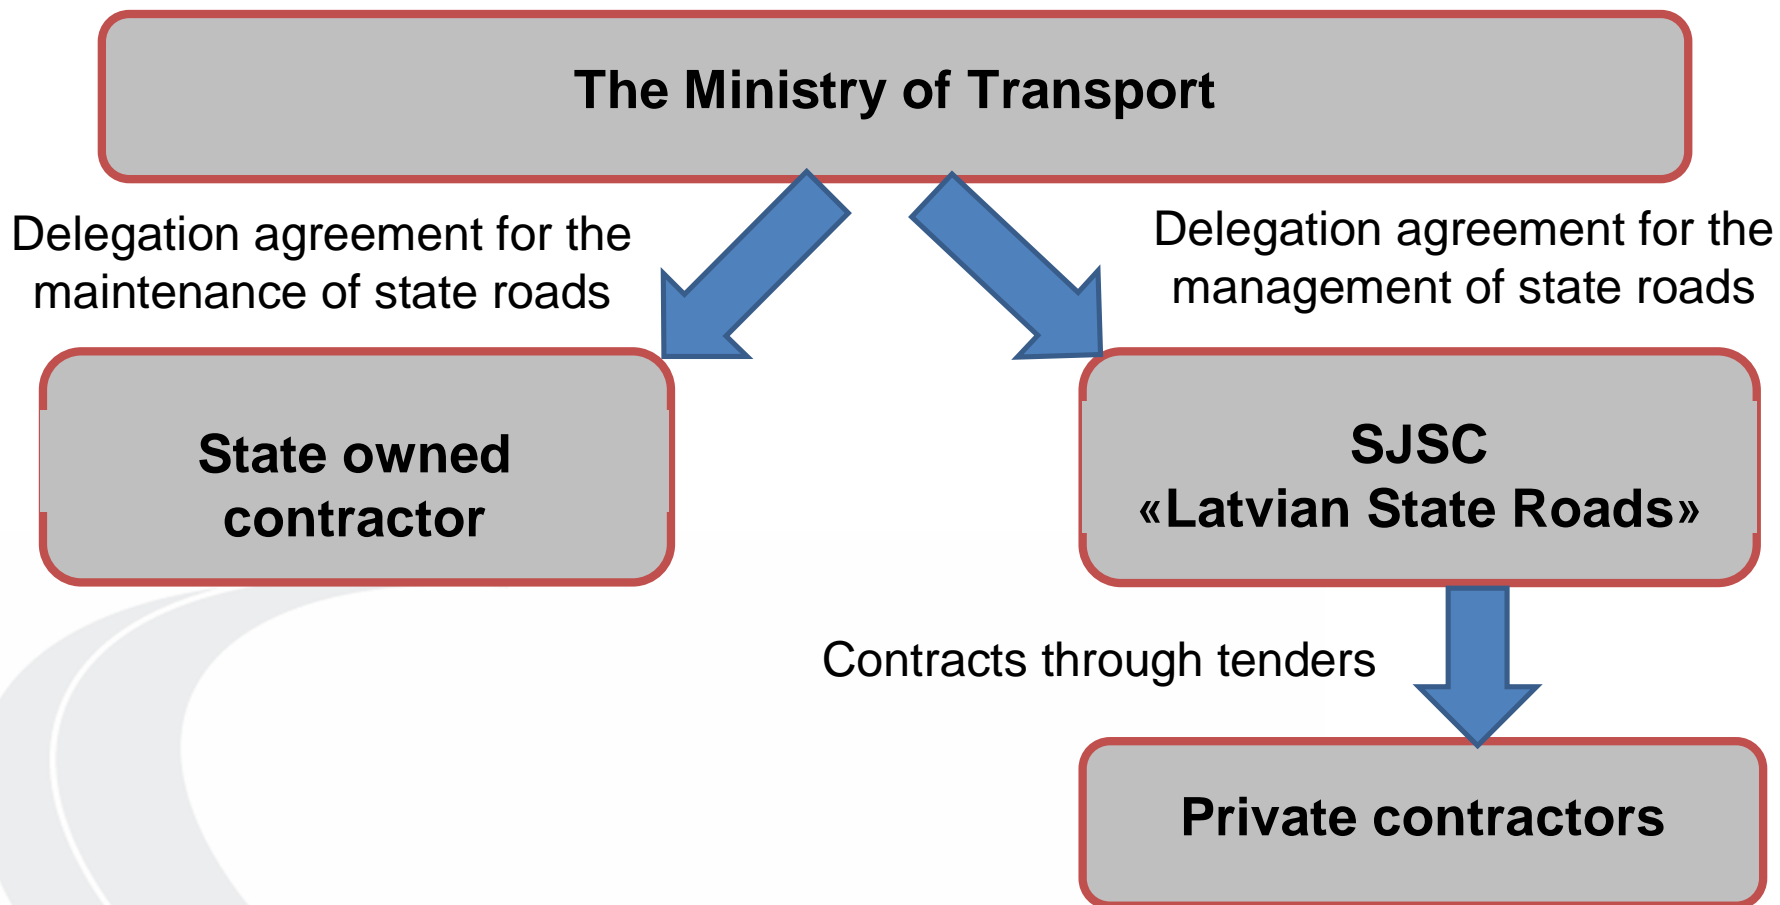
The Ministry of Transport

Delegation agreement for the maintenance of state roads

Delegation agreement for the management of state roads

State owned contractor

SJSC «Latvian State Roads»

Contracts through tenders

Private contractors